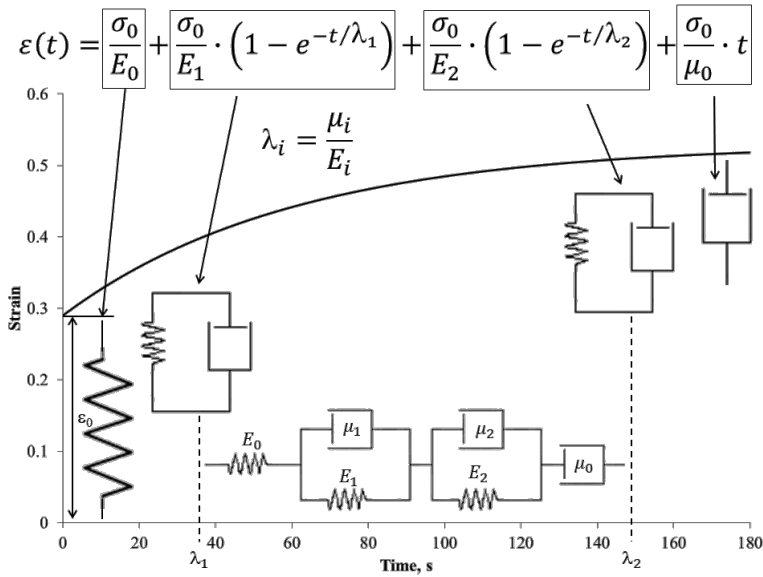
$\varepsilon(t) = \frac{\sigma_0}{E_0} + \frac{\sigma_0}{E_1} \cdot \left(1 - e^{-t/\lambda_1}\right) + \frac{\sigma_0}{E_2} \cdot \left(1 - e^{-t/\lambda_2}\right) + \frac{\sigma_0}{\mu_0} \cdot t$

$\lambda_i = \frac{\mu_i}{E_i}$

Strain

0.6
0.5
0.4
0.3
0.2
0.1
0

$\varepsilon_0$

$E_0$
$\mu_1$
$E_1$
$\mu_2$
$E_2$
$\mu_0$

0 20 40 60 80 100 120 140 160 180

$\lambda_1$
$\lambda_2$

Time, s